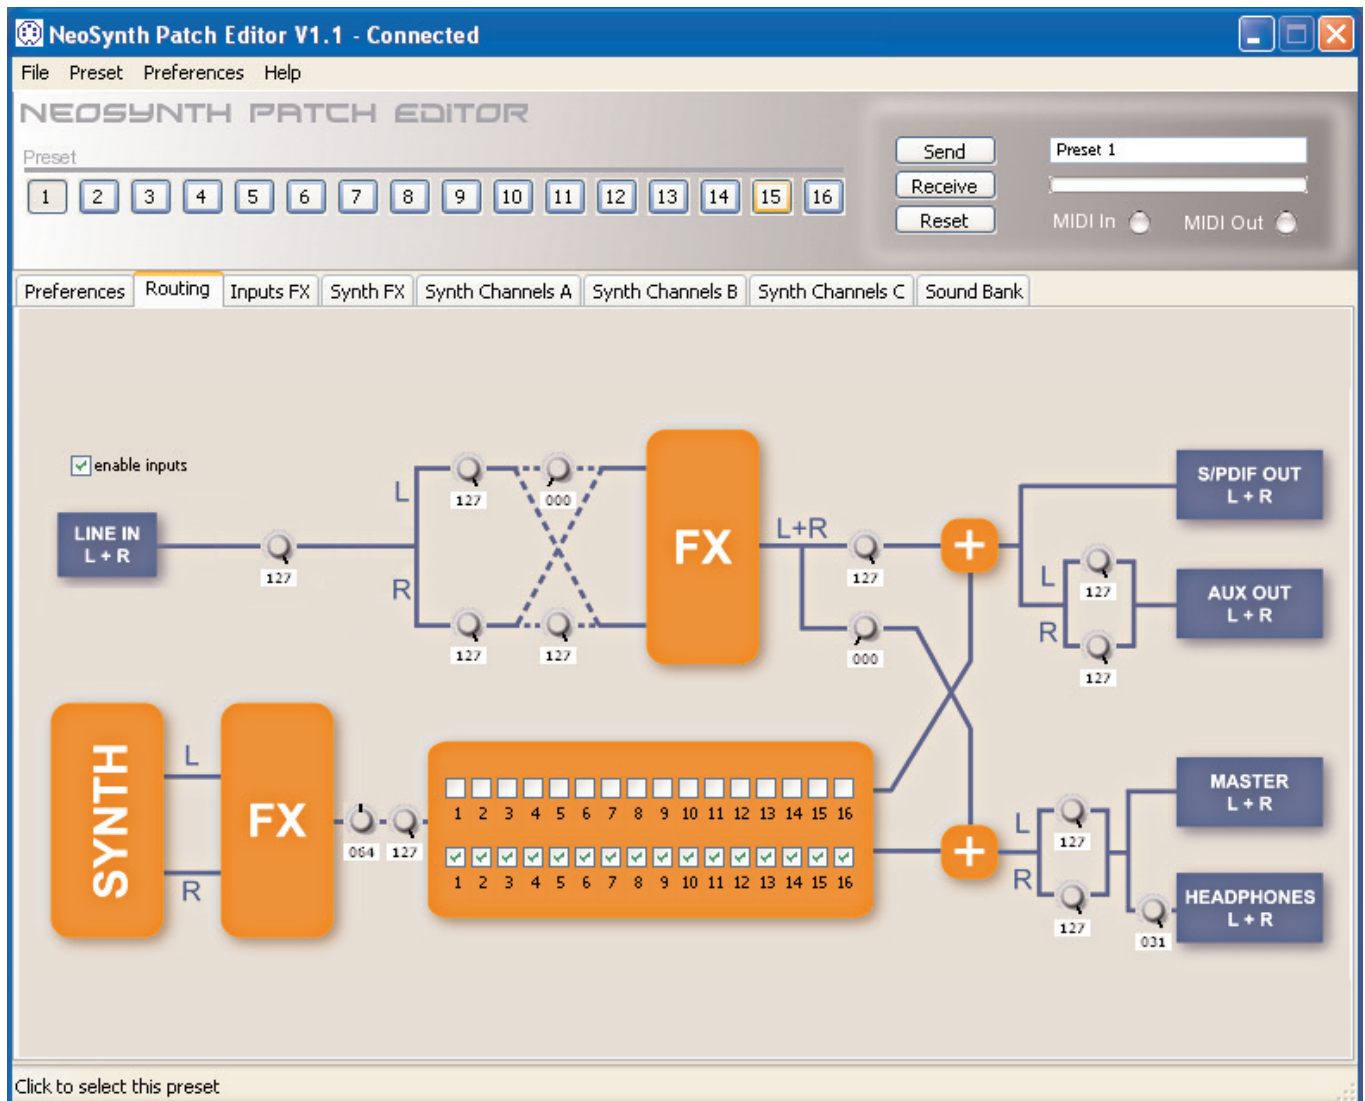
NeoSynth Patch Editor V1.1 - Connected

File Preset Preferences Help

NEOSYNTH PATCH EDITOR

Preset

1 2 3 4 5 6 7 8 9 10 11 12 13 14 15 16

Send
Receive
Reset

Preset 1

MIDI In MIDI Out

Preferences | Routing | Inputs FX | Synth FX | Synth Channels A | Synth Channels B | Synth Channels C | Sound Bank

enable inputs

LINE IN L + R

127

L

R

127

000

127

127

FX

L+R

127

000

+

S/PDIF OUT L + R

L

R

127

127

AUX OUT L + R

SYNTH

L

R

FX

064

127

1 2 3 4 5 6 7 8 9 10 11 12 13 14 15 16

1 2 3 4 5 6 7 8 9 10 11 12 13 14 15 16

+

L

R

127

127

MASTER L + R

031

HEADPHONES L + R

Click to select this preset